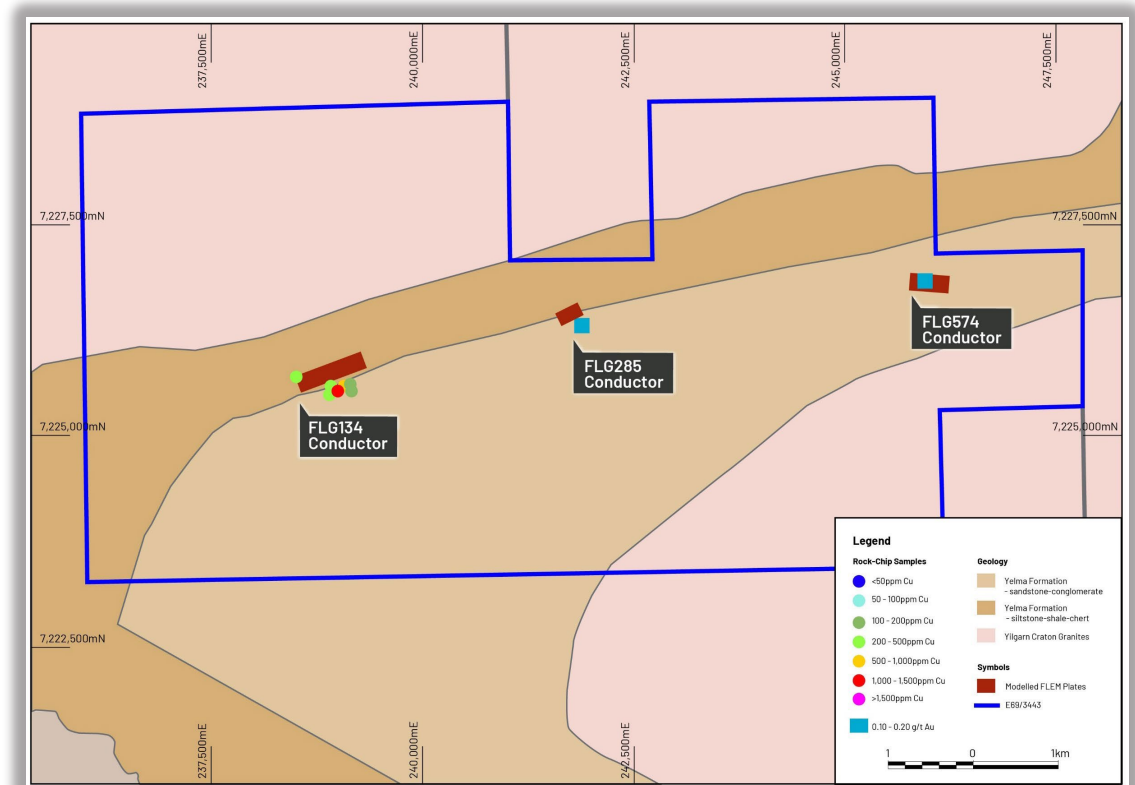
237,500mE
240,000mE
242,500mE
245,000mE
247,500mE

7,227,500mN
7,227,500mN

FLG574 Conductor

FLG285 Conductor

FLG134 Conductor

7,225,000mN
7,225,000mN

7,222,500mN

237,500mE
240,000mE
242,500mE

Legend

Rock-Chip Samples
<50ppm Cu
50 - 100ppm Cu
100 - 200ppm Cu
200 - 500ppm Cu
500 - 1,000ppm Cu
1,000 - 1,500ppm Cu
>1,500ppm Cu

0.10 - 0.20 g/t Au

Geology
Yelma Formation - sandstone-conglomerate
Yelma Formation - siltstone-shale-chert
Yilgarn Craton Granites

Symbols
Modelled FLEM Plates
E69/3443

1 0 1km